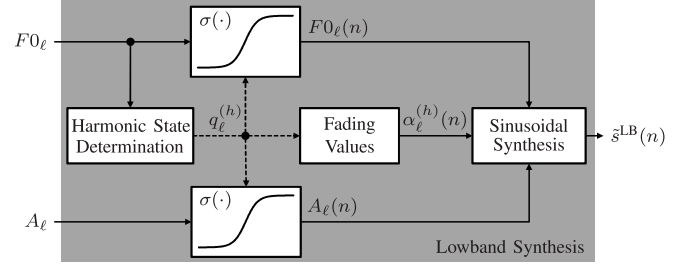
$F0_\ell$

$\sigma(\cdot)$

$F0_\ell(n)$

Harmonic State Determination

$q_\ell^{(h)}$

Fading Values

$\alpha_\ell^{(h)}(n)$

Sinusoidal Synthesis

$\tilde{s}^{\mathrm{LB}}(n)$

$A_\ell$

$\sigma(\cdot)$

$A_\ell(n)$

Lowband Synthesis